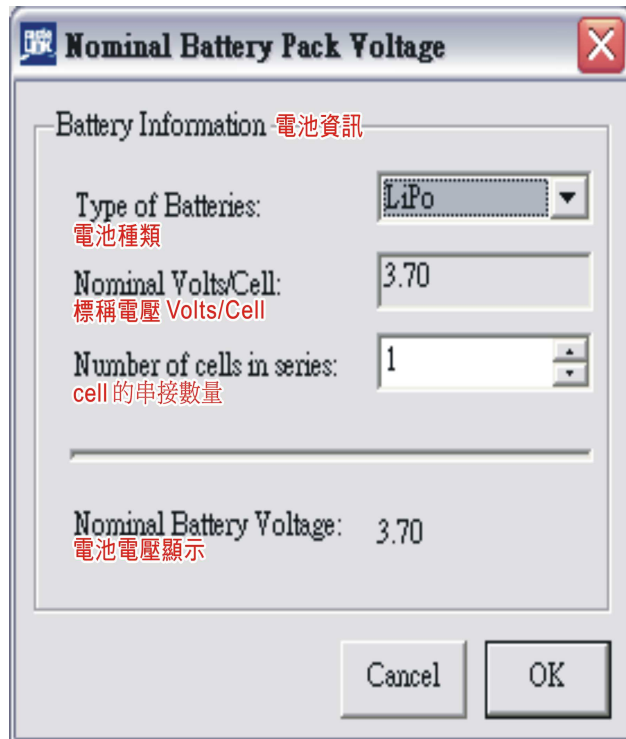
Nominal Battery Pack Voltage

Battery Information 電池資訊

Type of Batteries:
電池種類

LiPo

Nominal Volts/Cell:
標稱電壓 Volts/Cell

3.70

Number of cells in series:
cell 的串接數量

1

Nominal Battery Voltage:
電池電壓顯示

3.70

Cancel

OK